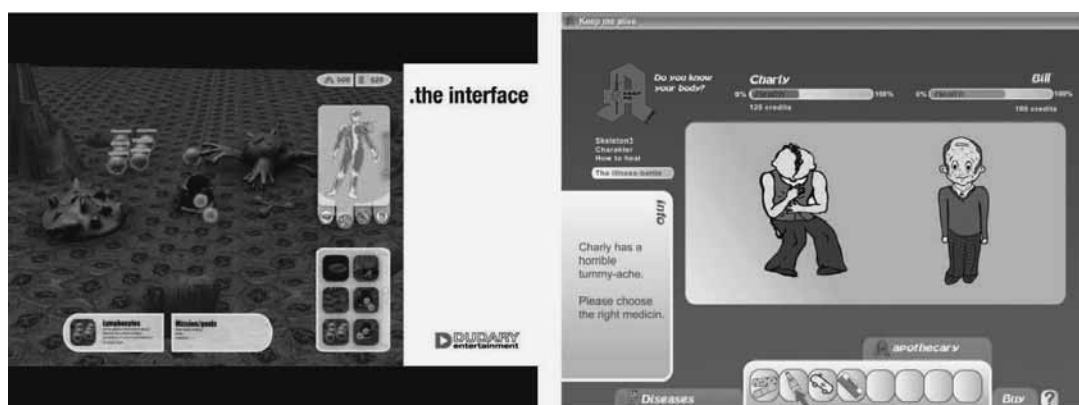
500 520

.the interface

Lymphocytes

Mission/goals

DUDARY entertainment

Keep me alive

Do you know your body?

Charly

0% HEALTH 100%

120 credits

Bill

0% HEALTH 100%

180 credits

Skeleton3
Charakter
How to heal

The illness-battle

info

Charly has a horrible tummy-ache.

Please choose the right medicin.

apothecary

Diseases

Buy ?